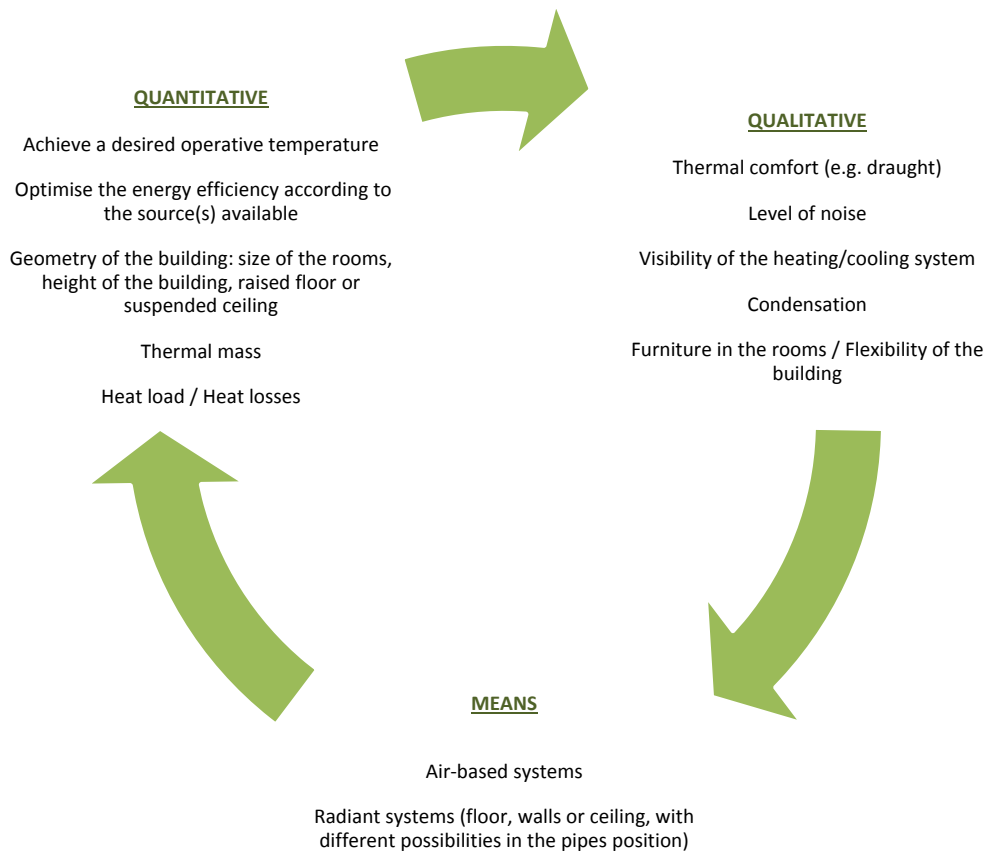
QUANTITATIVE

Achieve a desired operative temperature

Optimise the energy efficiency according to the source(s) available

Geometry of the building: size of the rooms, height of the building, raised floor or suspended ceiling

Thermal mass

Heat load / Heat losses

QUALITATIVE

Thermal comfort (e.g. draught)

Level of noise

Visibility of the heating/cooling system

Condensation

Furniture in the rooms / Flexibility of the building

MEANS

Air-based systems

Radiant systems (floor, walls or ceiling, with different possibilities in the pipes position)